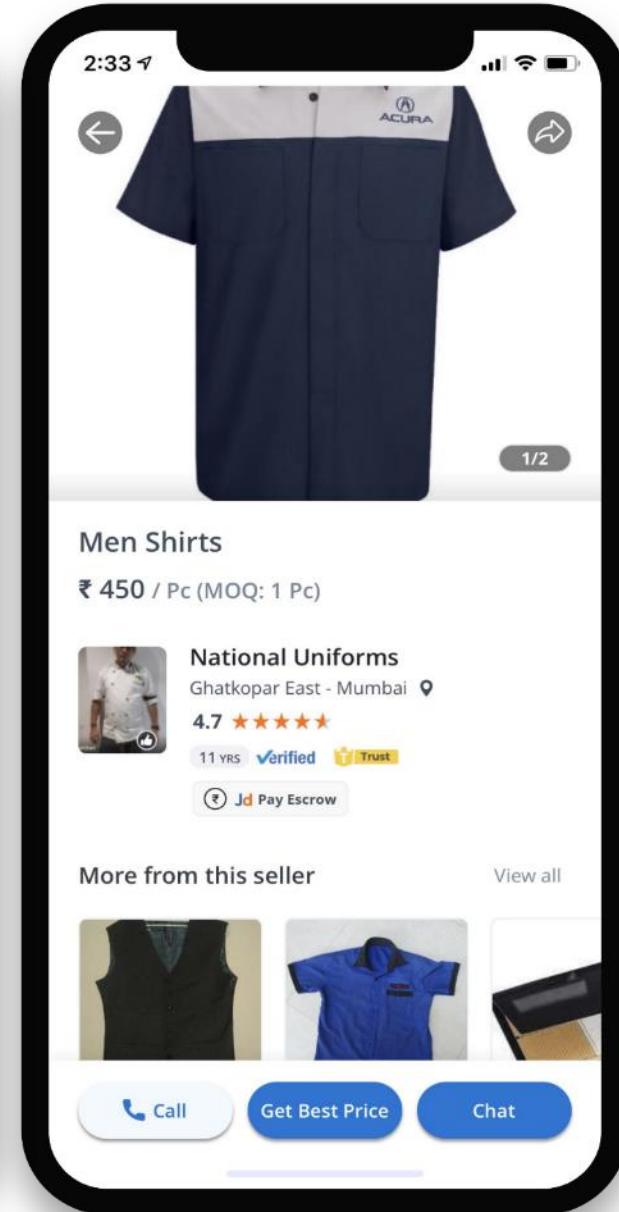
2:33

ACURA

1/2

Men Shirts

₹ 450 / Pc (MOQ: 1 Pc)

National Uniforms

Ghatkopar East - Mumbai

4.7 ★★★★★

11 YRS Verified Trust

₹ Jd Pay Escrow

More from this seller

View all

Call

Get Best Price

Chat